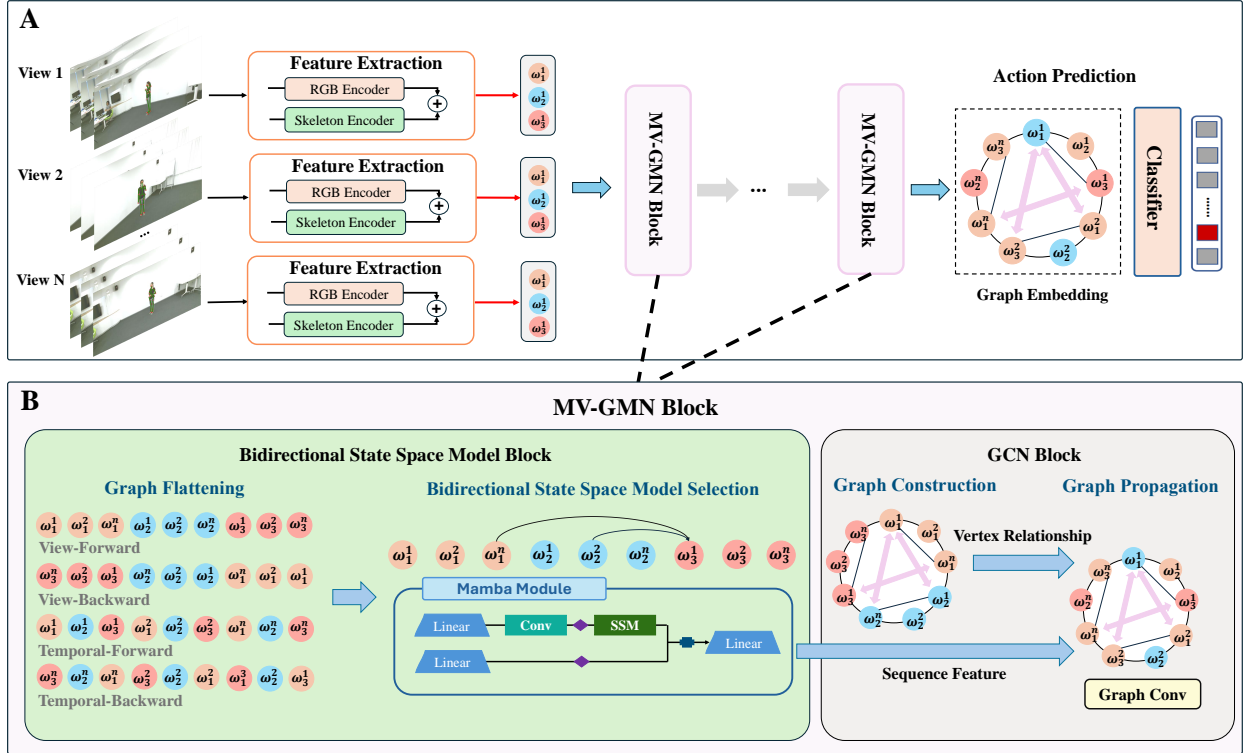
A

View 1

View 2

View N

Feature Extraction

RGB Encoder

Skeleton Encoder

Feature Extraction

RGB Encoder

Skeleton Encoder

Feature Extraction

RGB Encoder

Skeleton Encoder

$\omega_1^1$ $\omega_2^1$ $\omega_3^1$

$\omega_1^1$ $\omega_2^1$ $\omega_3^1$

$\omega_1^1$ $\omega_2^1$ $\omega_3^1$

MV-GMN Block

...

MV-GMN Block

Action Prediction

$\omega_1^1$ $\omega_3^n$ $\omega_2^1$ $\omega_2^n$ $\omega_3^1$ $\omega_1^n$ $\omega_1^2$ $\omega_3^2$ $\omega_2^2$

Graph Embedding

Classifier

B

MV-GMN Block

Bidirectional State Space Model Block

Graph Flattening

$\omega_1^1$ $\omega_1^2$ $\omega_1^n$ $\omega_2^1$ $\omega_2^2$ $\omega_2^n$ $\omega_3^1$ $\omega_3^2$ $\omega_3^n$

View-Forward

$\omega_3^n$ $\omega_3^2$ $\omega_3^1$ $\omega_2^n$ $\omega_2^2$ $\omega_2^1$ $\omega_1^n$ $\omega_1^2$ $\omega_1^1$

View-Backward

$\omega_1^1$ $\omega_2^1$ $\omega_3^1$ $\omega_1^2$ $\omega_2^2$ $\omega_3^2$ $\omega_1^n$ $\omega_2^n$ $\omega_3^n$

Temporal-Forward

$\omega_3^n$ $\omega_2^n$ $\omega_1^n$ $\omega_3^2$ $\omega_2^2$ $\omega_1^2$ $\omega_3^1$ $\omega_2^1$ $\omega_1^1$

Temporal-Backward

Bidirectional State Space Model Selection

$\omega_1^1$ $\omega_1^2$ $\omega_1^n$ $\omega_2^1$ $\omega_2^2$ $\omega_2^n$ $\omega_3^1$ $\omega_3^2$ $\omega_3^n$

Mamba Module

Linear

Conv

SSM

Linear

Linear

GCN Block

Graph Construction

Graph Propagation

$\omega_1^1$ $\omega_1^2$ $\omega_3^n$ $\omega_3^2$ $\omega_1^n$ $\omega_3^1$ $\omega_2^1$ $\omega_2^n$ $\omega_2^2$

Vertex Relationship

$\omega_1^1$ $\omega_3^n$ $\omega_2^1$ $\omega_2^n$ $\omega_3^1$ $\omega_1^n$ $\omega_1^2$ $\omega_3^2$ $\omega_2^2$

Sequence Feature

Graph Conv